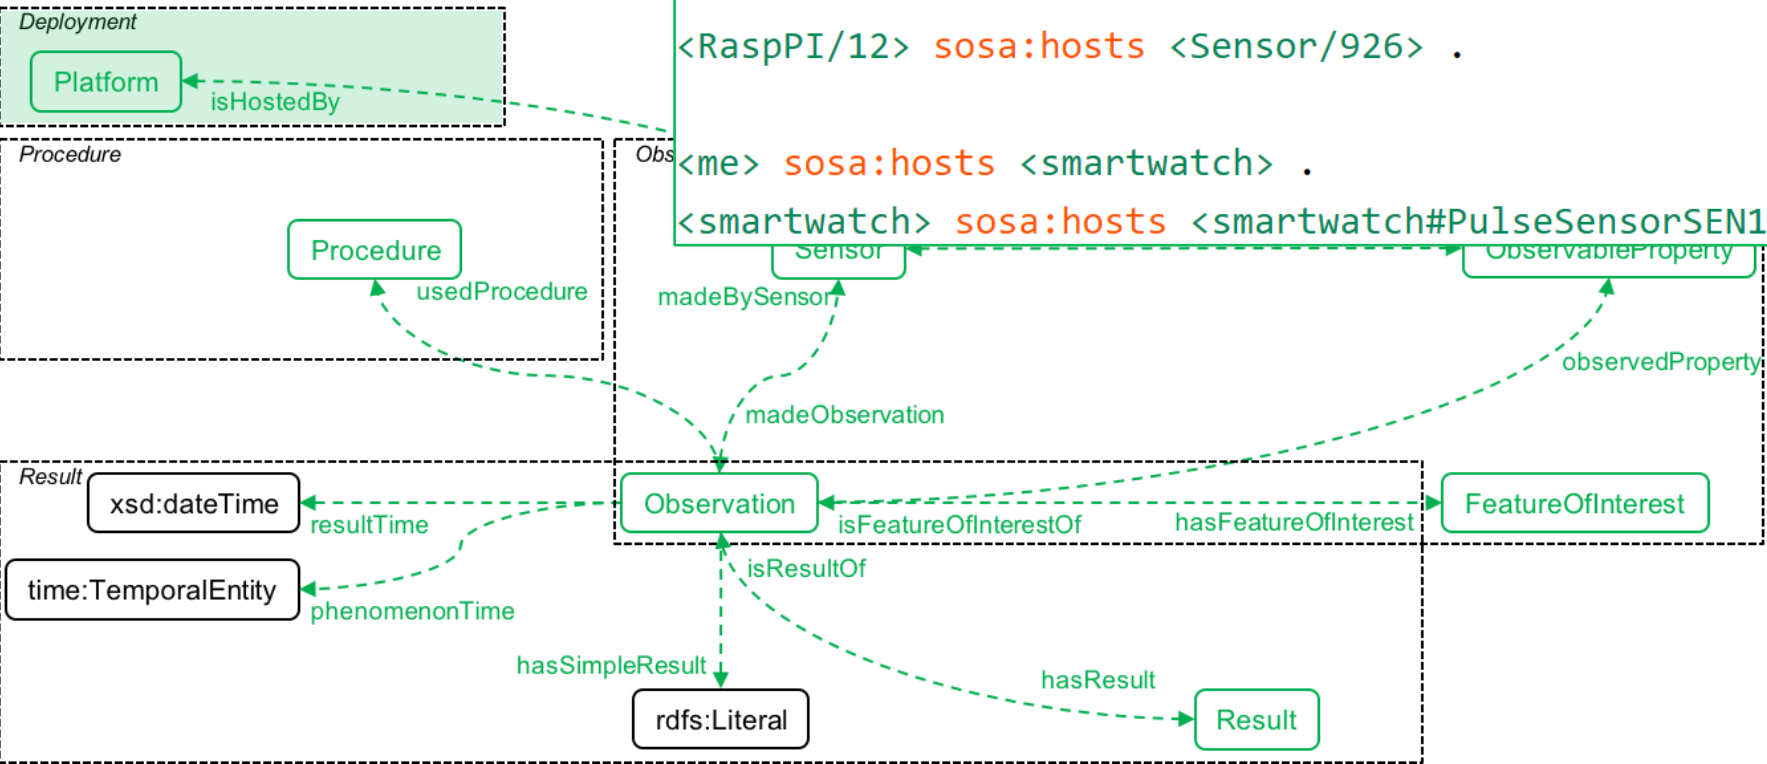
Deployment

Platform

isHostedBy

Procedure

Obs

<RaspPI/12> sosa:hosts <Sensor/926> .

<me> sosa:hosts <smartwatch> .

<smartwatch> sosa:hosts <smartwatch#PulseSensorSEN1

Procedure

usedProcedure

Sensor

ObservableProperty

madeBySensor

observedProperty

madeObservation

Result

xsd:dateTime

resultTime

Observation

isFeatureOfInterestOf

hasFeatureOfInterest

FeatureOfInterest

time:TemporalEntity

phenomenonTime

isResultOf

hasSimpleResult

hasResult

rdfs:Literal

Result